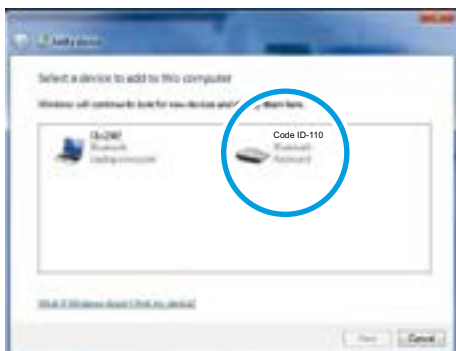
Add a device

Select a device to add to this computer

Windows will continue to look for new devices and display them here.

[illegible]
Bluetooth
Laptop computer

Code ID-110
Bluetooth
Keyboard

What if Windows doesn't find my device?

Next
Cancel